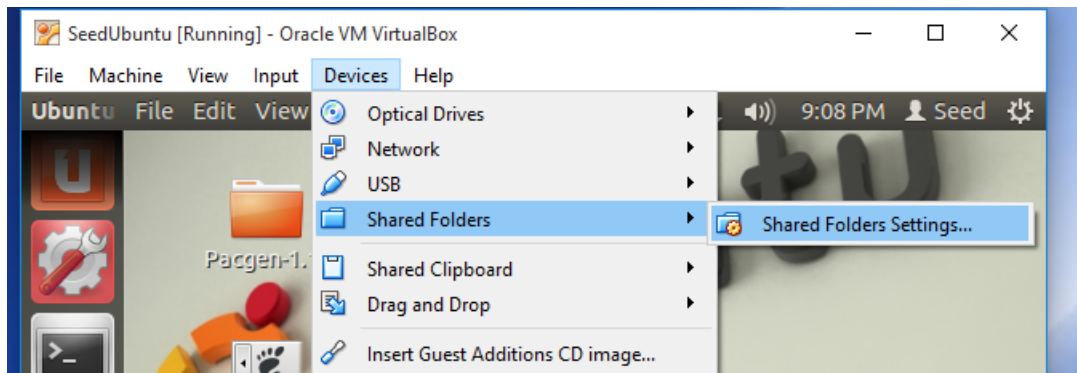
SeedUbuntu [Running] - Oracle VM VirtualBox

File Machine View Input Devices Help

Ubuntu File Edit View

9:08 PM Seed

Optical Drives
Network
USB
Shared Folders
Shared Folders Settings...
Shared Clipboard
Drag and Drop
Insert Guest Additions CD image...

Pacgen-1.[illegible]